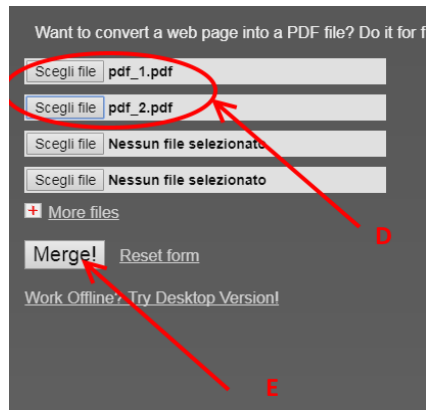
Want to convert a web page into a PDF file? Do it for f

Scegli file pdf_1.pdf

Scegli file pdf_2.pdf

Scegli file Nessun file selezionato

Scegli file Nessun file selezionato

+ More files

Merge! Reset form

Work Offline? Try Desktop Version!

D

E